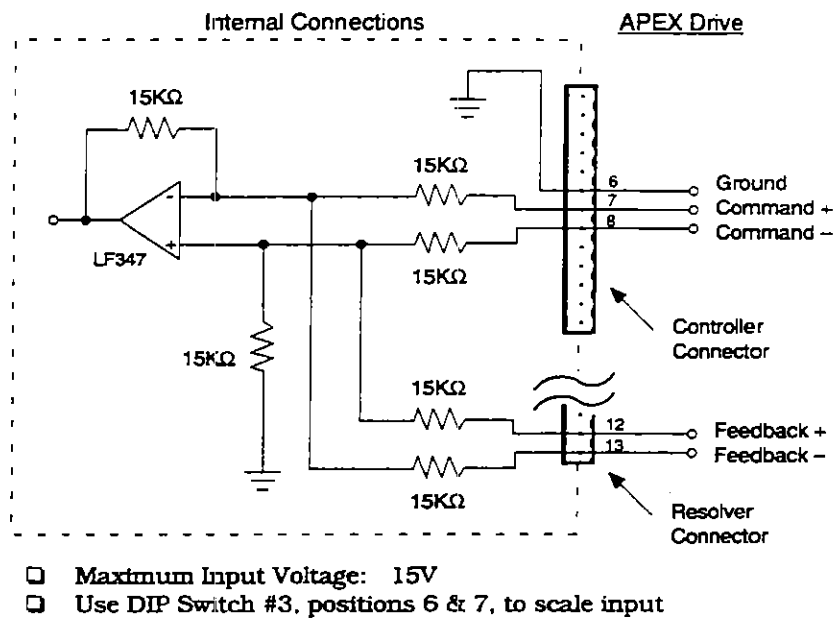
Internal Connections

APEX Drive

15KΩ

LF347

15KΩ

15KΩ

15KΩ

6
7
8

Ground
Command +
Command –

Controller Connector

15KΩ

15KΩ

12
13

Feedback +
Feedback –

Resolver Connector

❑ Maximum Input Voltage: 15V
❑ Use DIP Switch #3, positions 6 & 7, to scale input